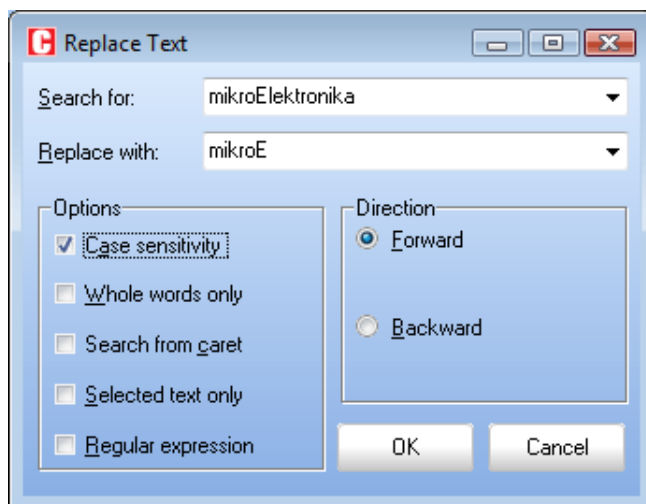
C Replace Text

Search for: mikroElektronika

Replace with: mikroE

Options

Case sensitivity

Whole words only

Search from caret

Selected text only

Regular expression

Direction

Forward

Backward

OK

Cancel